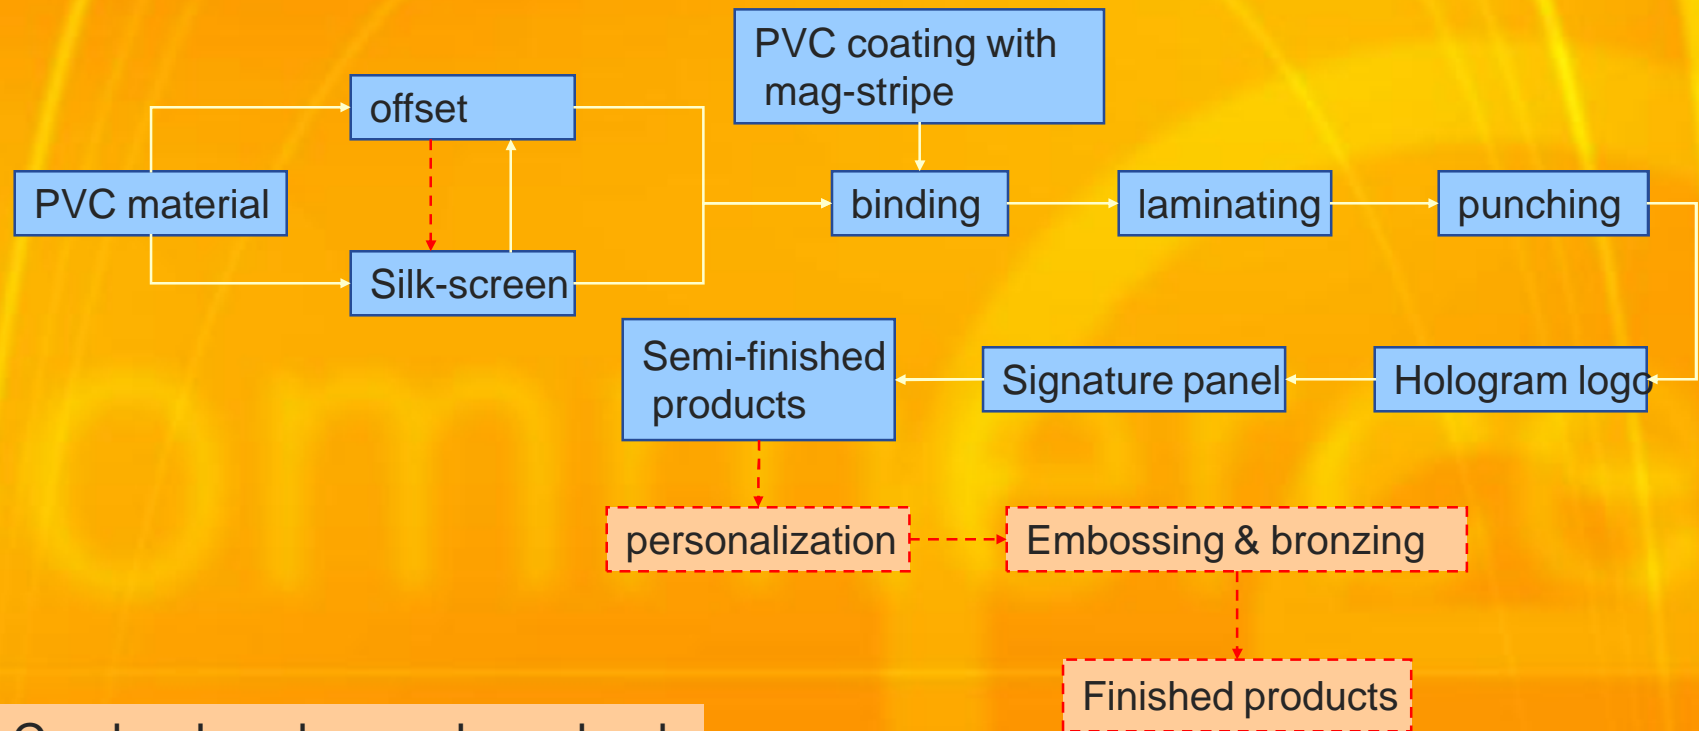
PVC coating with mag-stripe

PVC material

offset

Silk-screen

binding

laminating

punching

Hologram logo

Signature panel

Semi-finished products

personalization

Embossing & bronzing

Finished products

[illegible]